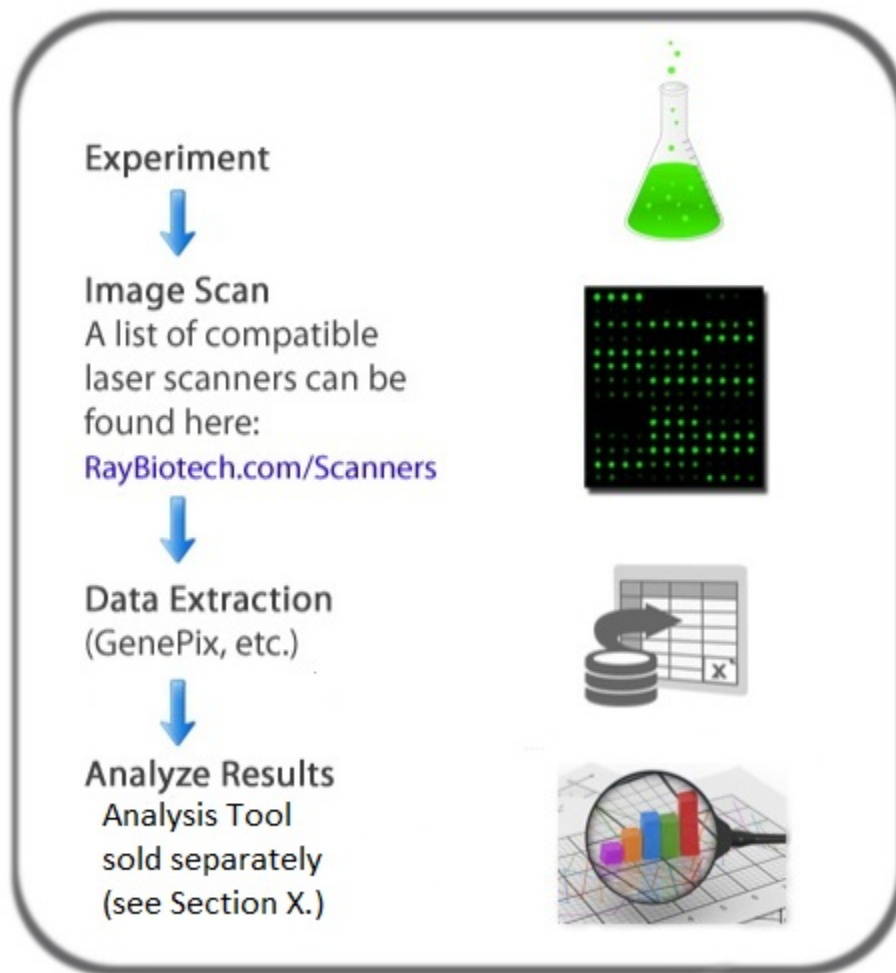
Experiment

Image Scan
A list of compatible laser scanners can be found here:
RayBiotech.com/Scanners

Data Extraction
(GenePix, etc.)

x

Analyze Results
Analysis Tool sold separately (see Section X.)